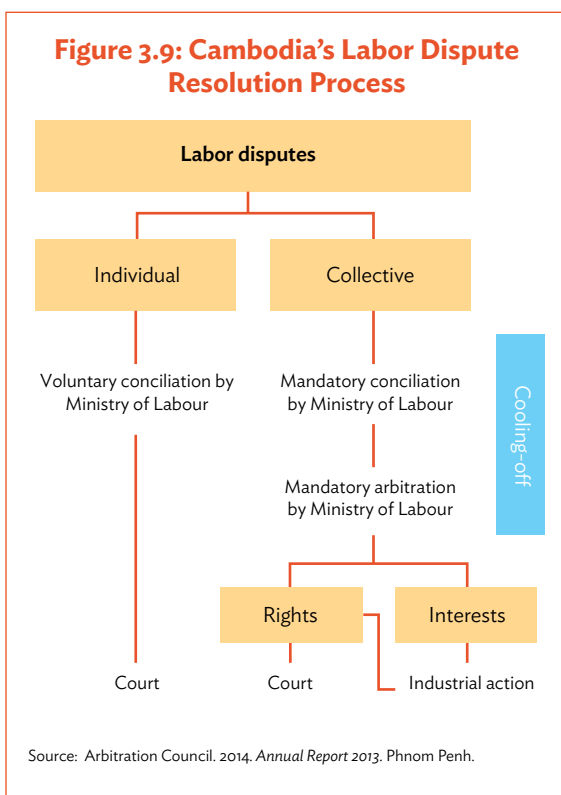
Figure 3.9: Cambodia's Labor Dispute Resolution Process

Labor disputes

Individual

Collective

Voluntary conciliation by Ministry of Labour

Mandatory conciliation by Ministry of Labour

Cooling-off

Mandatory arbitration by Ministry of Labour

Rights

Interests

Court

Court

Industrial action

Source: Arbitration Council. 2014. *Annual Report 2013*. Phnom Penh.